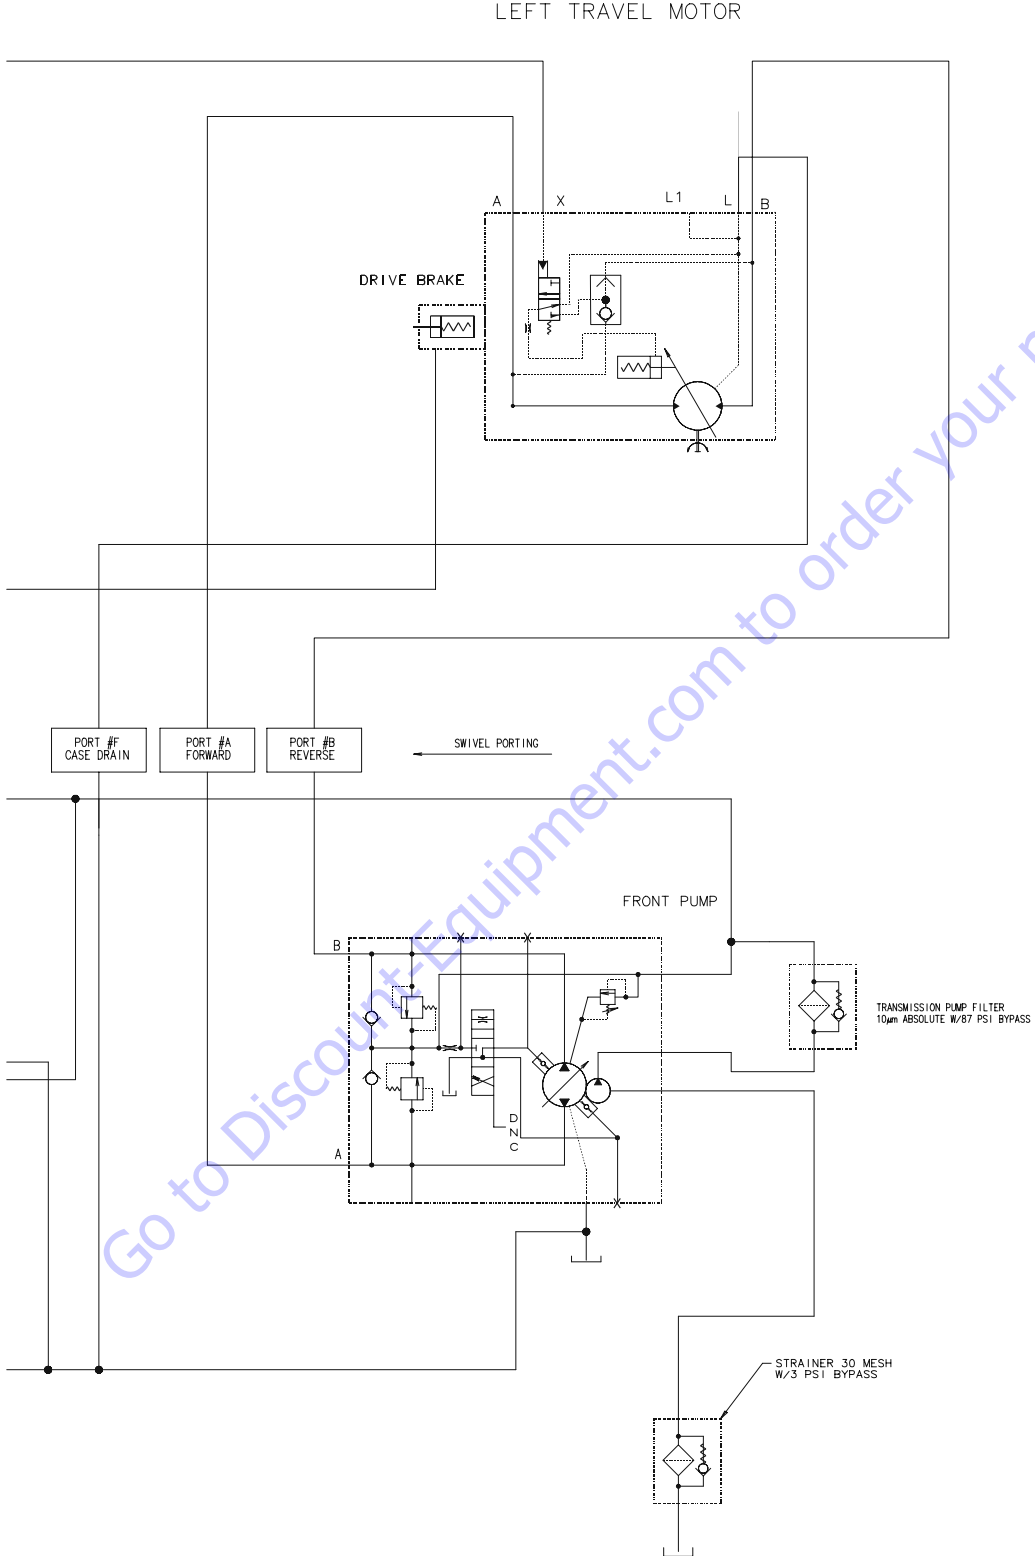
LEFT TRAVEL MOTOR

A X L1 L B

DRIVE BRAKE

PORT #F
CASE DRAIN

PORT #A
FORWARD

PORT #B
REVERSE

SWIVEL PORTING

FRONT PUMP

B

A

D
N
C

TRANSMISSION PUMP FILTER
10μm ABSOLUTE W/87 PSI BYPASS

STRAINER 30 MESH
W/3 PSI BYPASS

Go to Discount-Equipment.com to order your